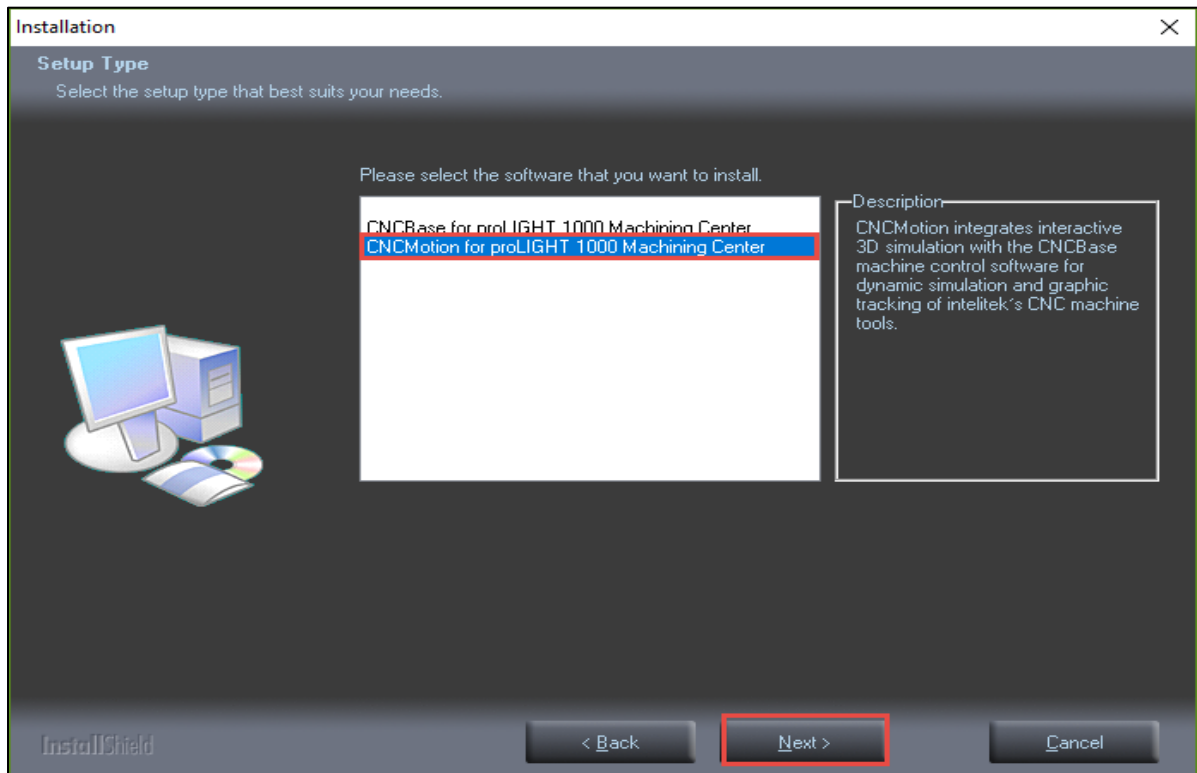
Installation
×
Setup Type
Select the setup type that best suits your needs.

Please select the software that you want to install.

CNCBase for proLIGHT 1000 Machining Center
CNCMotion for proLIGHT 1000 Machining Center

Description
CNCMotion integrates interactive 3D simulation with the CNCBase machine control software for dynamic simulation and graphic tracking of intelitek´s CNC machine tools.

InstallShield
< Back
Next >
Cancel